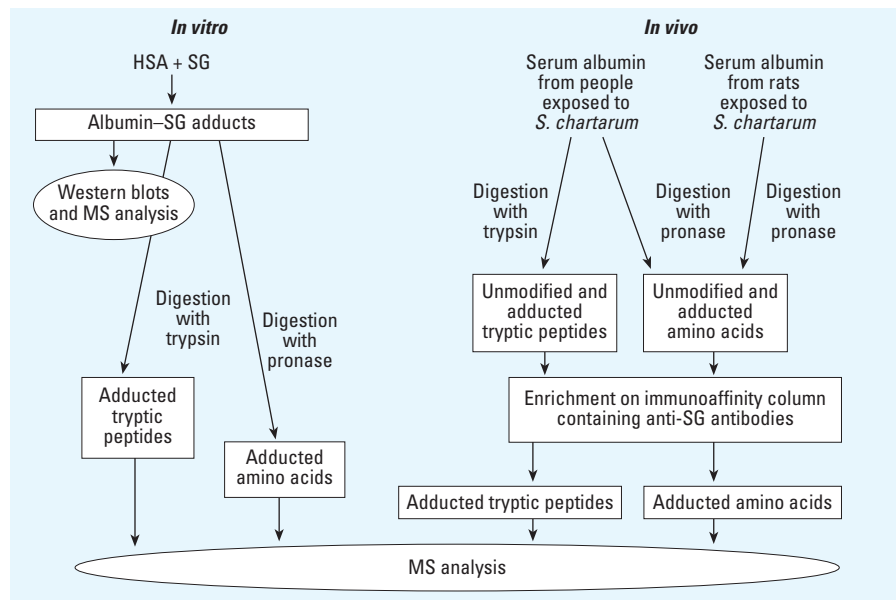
In vitro

HSA + SG

Albumin–SG adducts

Western blots and MS analysis

Digestion with trypsin

Digestion with pronase

Adducted tryptic peptides

Adducted amino acids

In vivo

Serum albumin from people exposed to S. chartarum

Serum albumin from rats exposed to S. chartarum

Digestion with trypsin

Digestion with pronase

Digestion with pronase

Unmodified and adducted tryptic peptides

Unmodified and adducted amino acids

Enrichment on immunoaffinity column containing anti-SG antibodies

Adducted tryptic peptides

Adducted amino acids

MS analysis